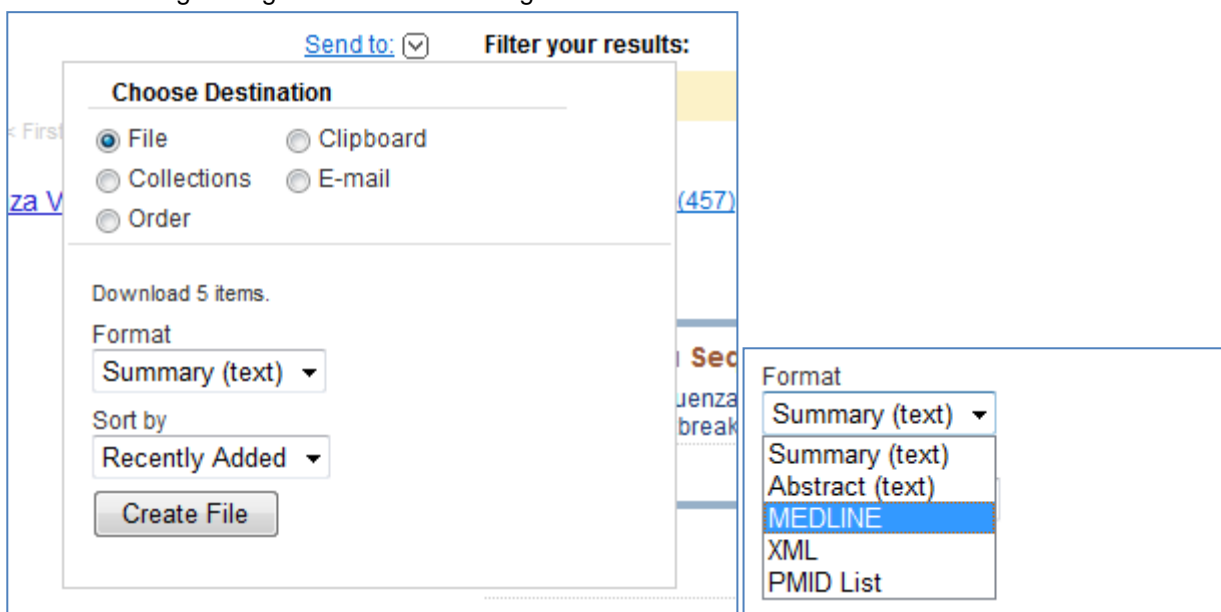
Send to:
Filter your results:

Choose Destination

< First

File
Clipboard
Collections
E-mail
Order

za V

(457)

Download 5 items.

Format
Summary (text)

Sort by
Recently Added

Create File

Sec
uenza
break

Format
Summary (text)
Summary (text)
Abstract (text)
MEDLINE
XML
PMID List